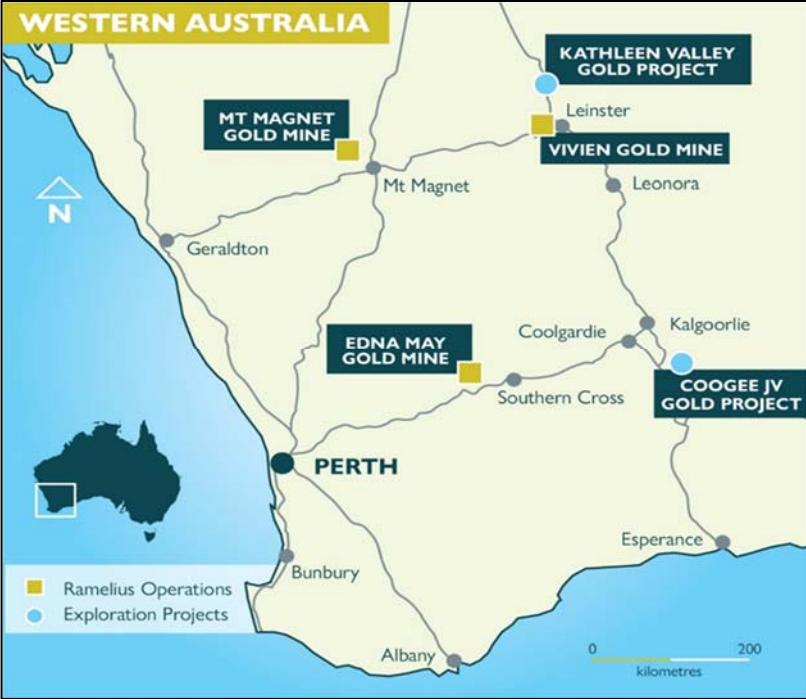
WESTERN AUSTRALIA

KATHLEEN VALLEY GOLD PROJECT

MT MAGNET GOLD MINE

Leinster

VIVIEN GOLD MINE

Mt Magnet

Leonora

N

Geraldton

Coolgardie

Kalgoorlie

EDNA MAY GOLD MINE

Southern Cross

COOGEE JV GOLD PROJECT

PERTH

Esperance

Ramelius Operations

Exploration Projects

Bunbury

Albany

0 200
kilometres